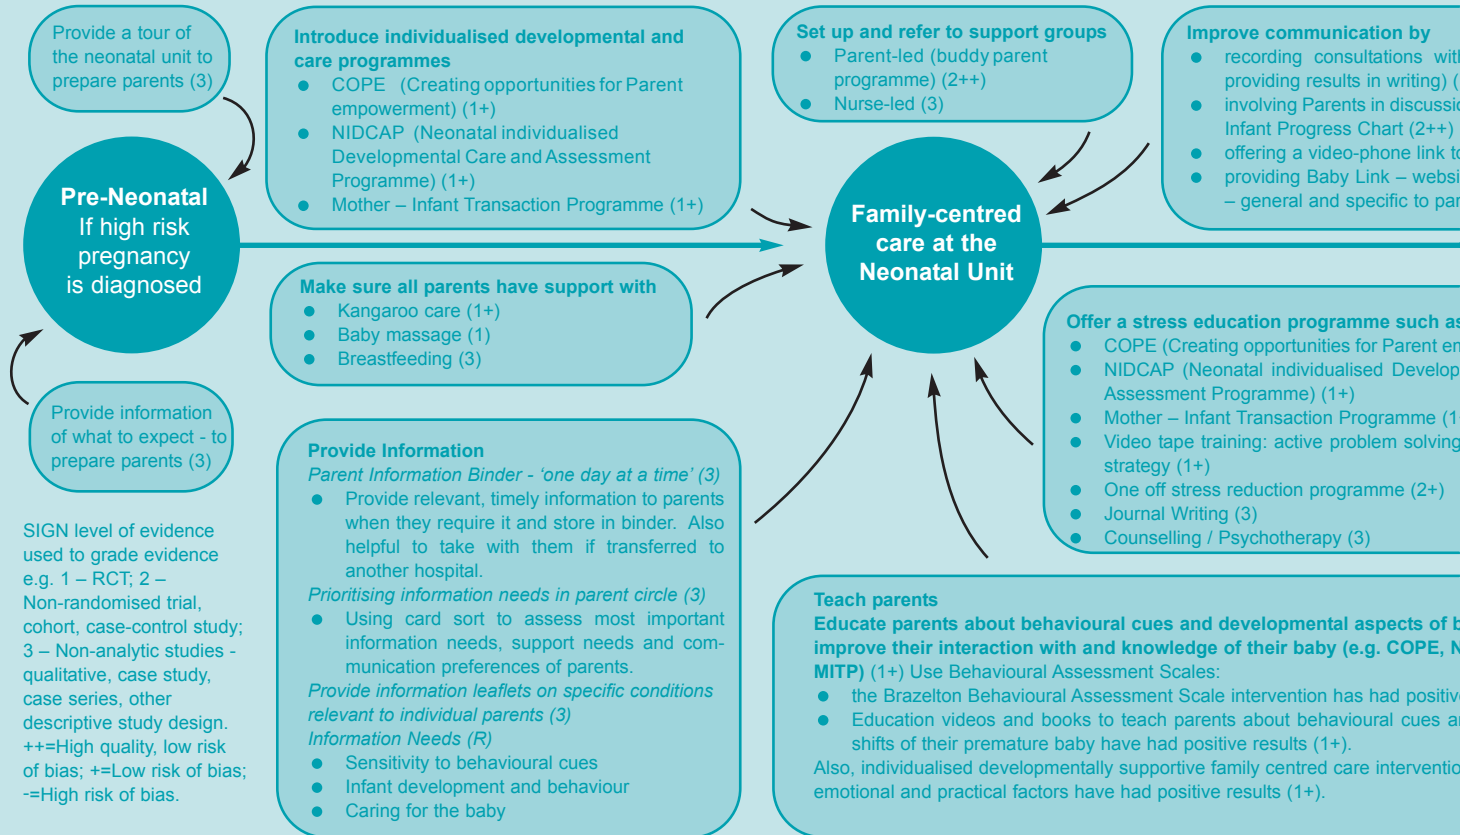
Provide a tour of the neonatal unit to prepare parents (3)

Pre-Neonatal
If high risk pregnancy is diagnosed

Provide information of what to expect - to prepare parents (3)

SIGN level of evidence used to grade evidence e.g. 1 – RCT; 2 – Non-randomised trial, cohort, case-control study; 3 – Non-analytic studies - qualitative, case study, case series, other descriptive study design. ++=High quality, low risk of bias; +=Low risk of bias; -=High risk of bias.

Introduce individualised developmental and care programmes
- COPE (Creating opportunities for Parent empowerment) (1+)
- NIDCAP (Neonatal individualised Developmental Care and Assessment Programme) (1+)
- Mother – Infant Transaction Programme (1+)

Make sure all parents have support with
- Kangaroo care (1+)
- Baby massage (1)
- Breastfeeding (3)

Provide Information
Parent Information Binder - 'one day at a time' (3)
- Provide relevant, timely information to parents when they require it and store in binder. Also helpful to take with them if transferred to another hospital.

Prioritising information needs in parent circle (3)
- Using card sort to assess most important information needs, support needs and communication preferences of parents.

Provide information leaflets on specific conditions relevant to individual parents (3)
Information Needs (R)
- Sensitivity to behavioural cues
- Infant development and behaviour
- Caring for the baby

Set up and refer to support groups
- Parent-led (buddy parent programme) (2++)
- Nurse-led (3)

Family-centred care at the Neonatal Unit

Improve communication by
- recording consultations with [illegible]
providing results in writing) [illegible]
- involving Parents in discussi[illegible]
Infant Progress Chart (2++)
- offering a video-phone link t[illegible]
- providing Baby Link – websi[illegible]
– general and specific to par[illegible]

Offer a stress education programme such as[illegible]
- COPE (Creating opportunities for Parent em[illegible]
- NIDCAP (Neonatal individualised Develop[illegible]
Assessment Programme) (1+)
- Mother – Infant Transaction Programme (1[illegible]
- Video tape training: active problem solving strategy (1+)
- One off stress reduction programme (2+)
- Journal Writing (3)
- Counselling / Psychotherapy (3)

Teach parents
Educate parents about behavioural cues and developmental aspects of b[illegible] improve their interaction with and knowledge of their baby (e.g. COPE, N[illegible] MITP) (1+) Use Behavioural Assessment Scales:
- the Brazelton Behavioural Assessment Scale intervention has had positiv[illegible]
- Education videos and books to teach parents about behavioural cues a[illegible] shifts of their premature baby have had positive results (1+).
Also, individualised developmentally supportive family centred care interventio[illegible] emotional and practical factors have had positive results (1+).